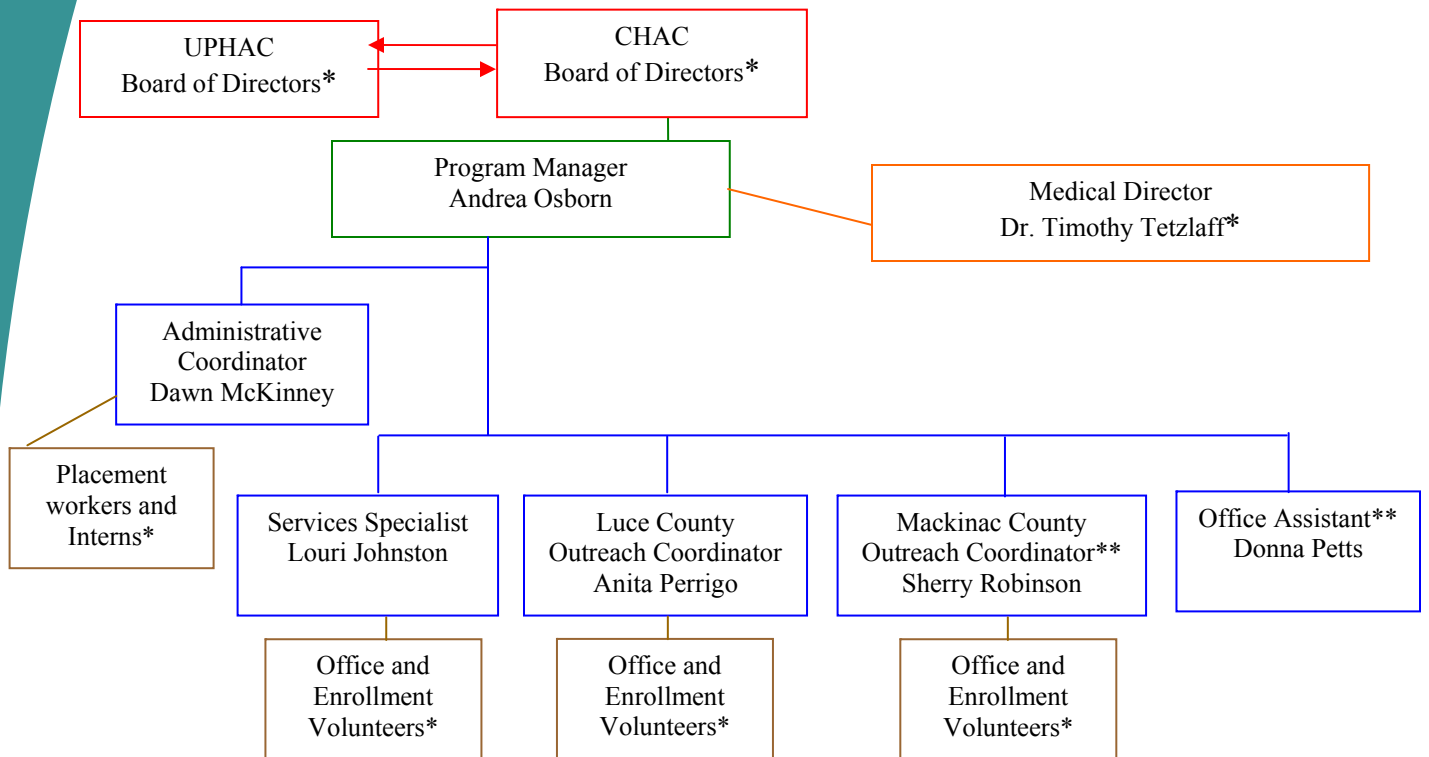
UPHAC
Board of Directors*

CHAC
Board of Directors*

Program Manager
Andrea Osborn

Medical Director
Dr. Timothy Tetzlaff*

Administrative Coordinator
Dawn McKinney

Placement workers and Interns*

Services Specialist
Louri Johnston

Luce County
Outreach Coordinator
Anita Perrigo

Mackinac County
Outreach Coordinator**
Sherry Robinson

Office Assistant**
Donna Petts

Office and Enrollment Volunteers*

Office and Enrollment Volunteers*

Office and Enrollment Volunteers*